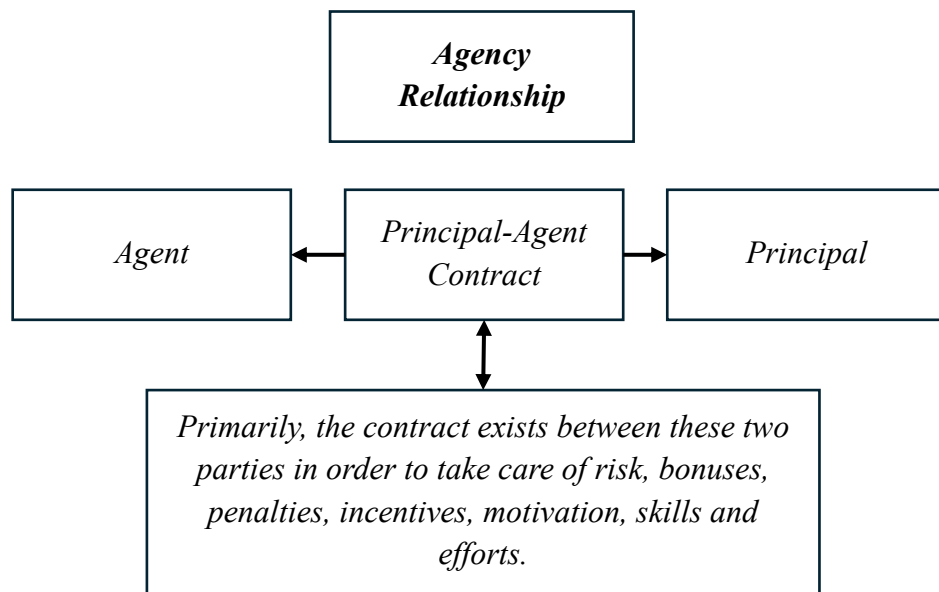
Agency Relationship

Agent

Principal-Agent Contract

Principal

Primarily, the contract exists between these two parties in order to take care of risk, bonuses, penalties, incentives, motivation, skills and efforts.